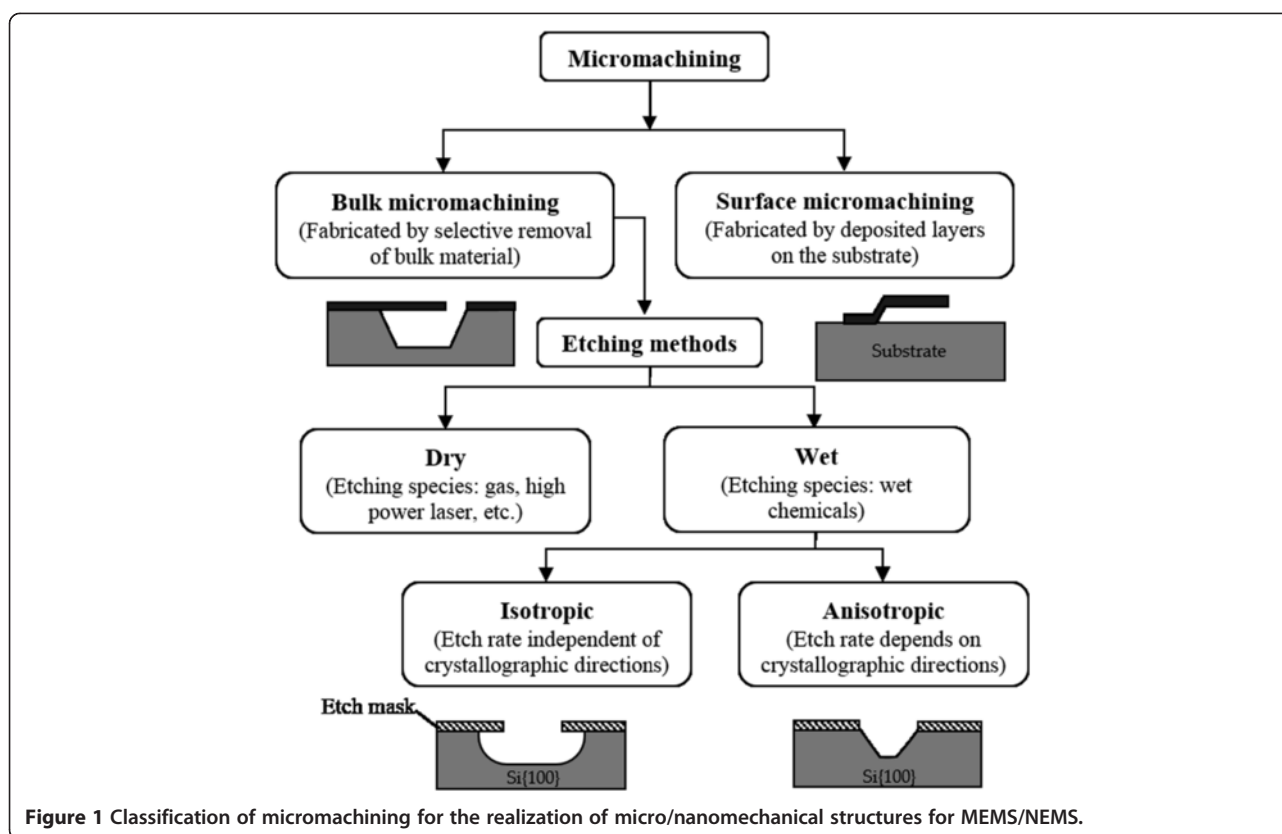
Micromachining

Bulk micromachining
(Fabricated by selective removal of bulk material)

Surface micromachining
(Fabricated by deposited layers on the substrate)

Etching methods

Substrate

Dry
(Etching species: gas, high power laser, etc.)

Wet
(Etching species: wet chemicals)

Isotropic
(Etch rate independent of crystallographic directions)

Anisotropic
(Etch rate depends on crystallographic directions)

Etch mask

Si{100}

Si{100}

Figure 1 Classification of micromachining for the realization of micro/nanomechanical structures for MEMS/NEMS.